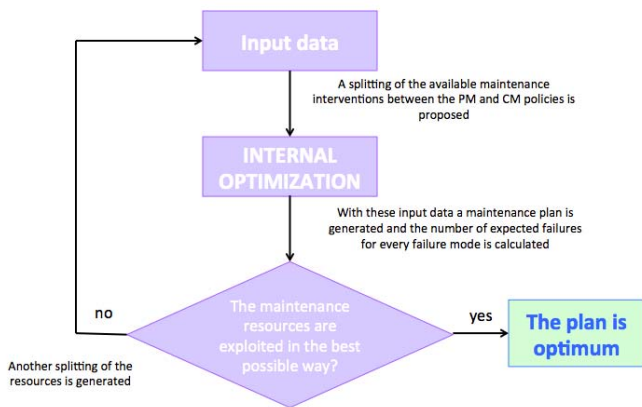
Input data

A splitting of the available maintenance interventions between the PM and CM policies is proposed

INTERNAL OPTIMIZATION

With these input data a maintenance plan is generated and the number of expected failures for every failure mode is calculated

no

The maintenance resources are exploited in the best possible way?

yes

The plan is optimum

Another splitting of the resources is generated